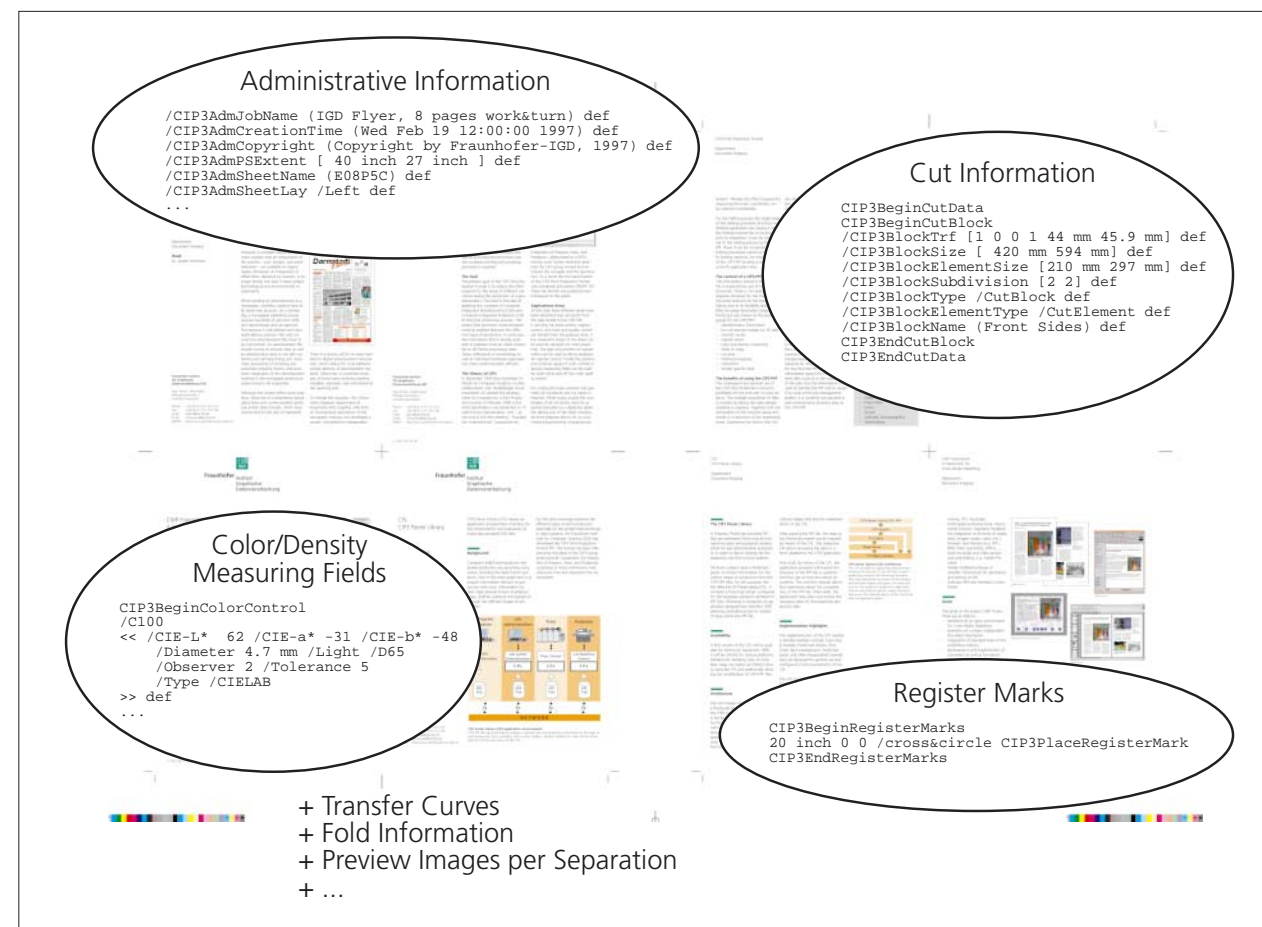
Administrative Information

/CIP3AdmJobName (IGD Flyer, 8 pages work&turn) def
/CIP3AdmCreationTime (Wed Feb 19 12:00:00 1997) def
/CIP3AdmCopyright (Copyright by Fraunhofer-IGD, 1997) def
/CIP3AdmPSExtent [ 40 inch 27 inch ] def
/CIP3AdmSheetName (E08P5C) def
/CIP3AdmSheetLay /Left def
...

Cut Information

CIP3BeginCutData
CIP3BeginCutBlock
/CIP3BlockTrf [1 0 0 1 44 mm 45.9 mm] def
/CIP3BlockSize [ 420 mm 594 mm] def
/CIP3BlockElementSize [210 mm 297 mm] def
/CIP3BlockSubdivision [2 2] def
/CIP3BlockType /CutBlock def
/CIP3BlockElementType /CutElement def
/CIP3BlockName (Front Sides) def
CIP3EndCutBlock
CIP3EndCutData

Color/Density Measuring Fields

CIP3BeginColorControl
/C100
<< /CIE-L* 62 /CIE-a* -31 /CIE-b* -48
/Diameter 4.7 mm /Light /D65
/Observer 2 /Tolerance 5
/Type /CIELAB
>> def
...

Register Marks

CIP3BeginRegisterMarks
20 inch 0 0 /cross&circle CIP3PlaceRegisterMark
CIP3EndRegisterMarks

+ Transfer Curves
+ Fold Information
+ Preview Images per Separation
+ ...